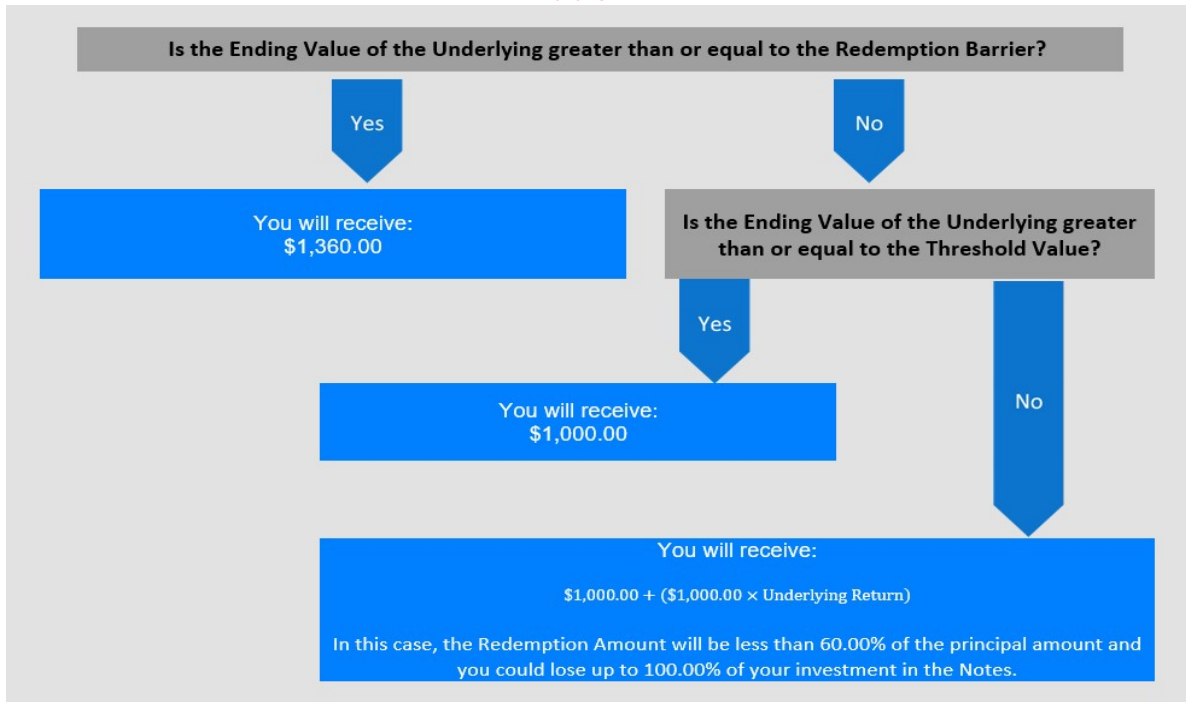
Is the Ending Value of the Underlying greater than or equal to the Redemption Barrier?

Yes

No

You will receive:
$1,360.00

Is the Ending Value of the Underlying greater than or equal to the Threshold Value?

Yes

You will receive:
$1,000.00

No

You will receive:

$1,000.00 + ($1,000.00 × Underlying Return)

In this case, the Redemption Amount will be less than 60.00% of the principal amount and you could lose up to 100.00% of your investment in the Notes.